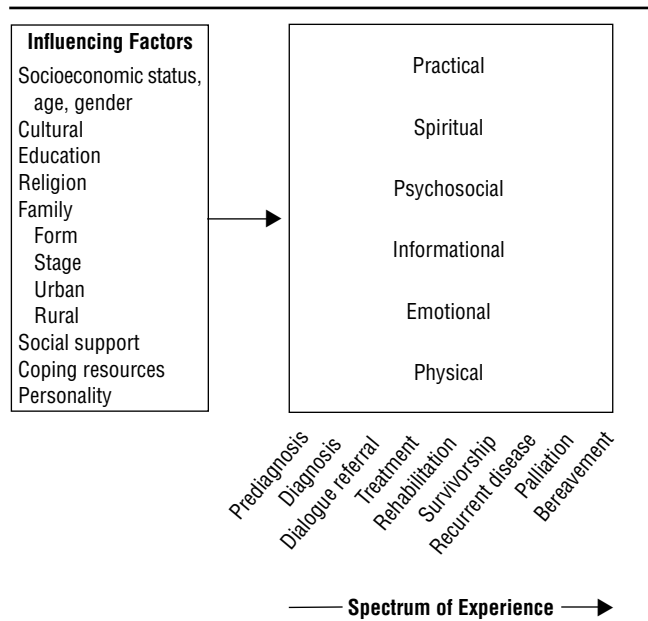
**Influencing Factors**
Socioeconomic status, age, gender
Cultural
Education
Religion
Family
Form
Stage
Urban
Rural
Social support
Coping resources
Personality

Practical
Spiritual
Psychosocial
Informational
Emotional
Physical

Prediagnosis
Diagnosis
Dialogue referral
Treatment
Rehabilitation
Survivorship
Recurrent disease
Palliation
Bereavement

**Spectrum of Experience**